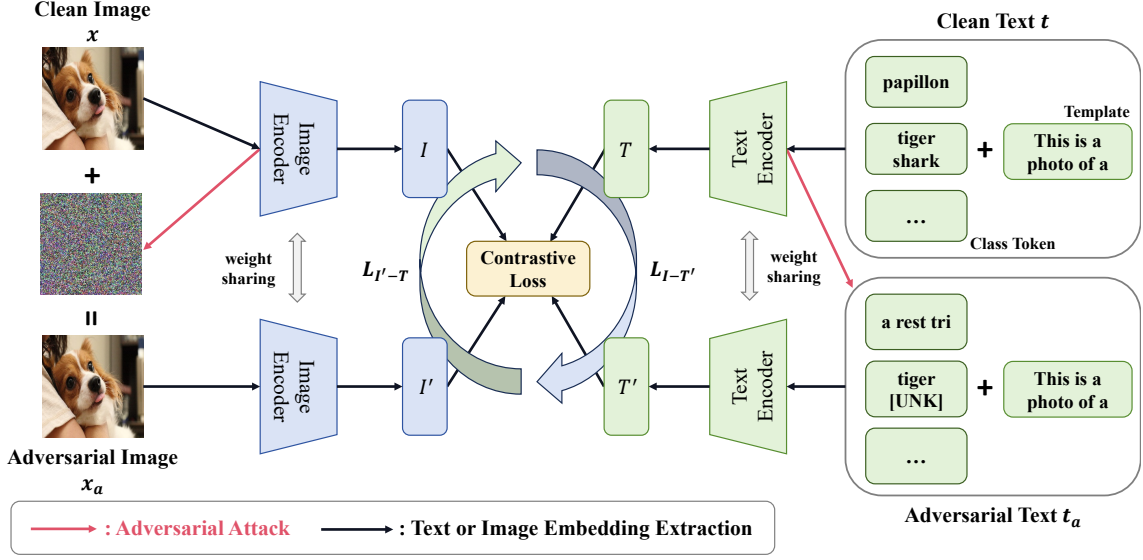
Clean Image
$x$

+

=

Adversarial Image
$x_a$

Image Encoder

weight sharing

Image Encoder

$I$

$I'$

$L_{I'-T}$

Contrastive Loss

$L_{I-T'}$

$T$

$T'$

Text Encoder

weight sharing

Text Encoder

Clean Text $t$

papillon

tiger shark

…

+

Template

This is a photo of a

Class Token

a rest tri

tiger [UNK]

…

+

This is a photo of a

Adversarial Text $t_a$

: Adversarial Attack

: Text or Image Embedding Extraction